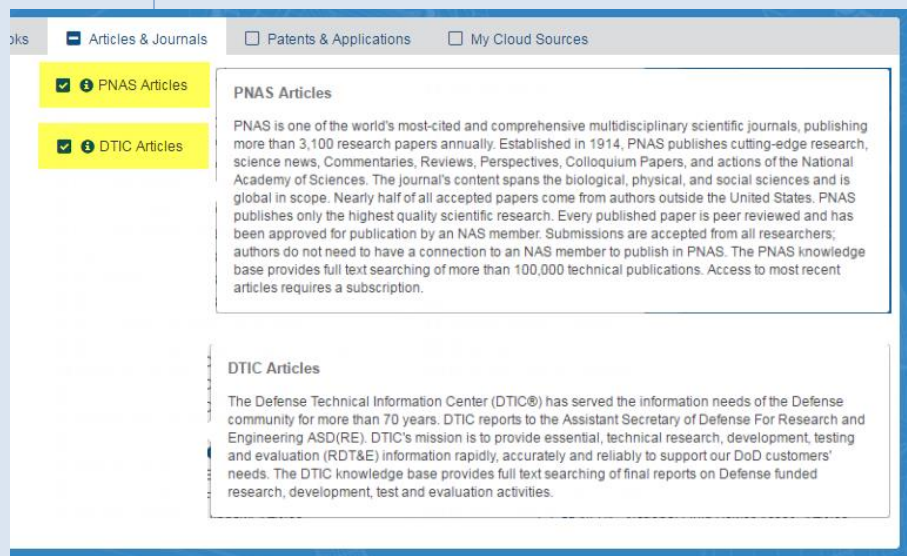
oks

Articles & Journals

Patents & Applications

My Cloud Sources

PNAS Articles

DTIC Articles

PNAS Articles

PNAS is one of the world's most-cited and comprehensive multidisciplinary scientific journals, publishing more than 3,100 research papers annually. Established in 1914, PNAS publishes cutting-edge research, science news, Commentaries, Reviews, Perspectives, Colloquium Papers, and actions of the National Academy of Sciences. The journal's content spans the biological, physical, and social sciences and is global in scope. Nearly half of all accepted papers come from authors outside the United States. PNAS publishes only the highest quality scientific research. Every published paper is peer reviewed and has been approved for publication by an NAS member. Submissions are accepted from all researchers; authors do not need to have a connection to an NAS member to publish in PNAS. The PNAS knowledge base provides full text searching of more than 100,000 technical publications. Access to most recent articles requires a subscription.

DTIC Articles

The Defense Technical Information Center (DTIC®) has served the information needs of the Defense community for more than 70 years. DTIC reports to the Assistant Secretary of Defense For Research and Engineering ASD(RE). DTIC's mission is to provide essential, technical research, development, testing and evaluation (RDT&E) information rapidly, accurately and reliably to support our DoD customers' needs. The DTIC knowledge base provides full text searching of final reports on Defense funded research, development, test and evaluation activities.